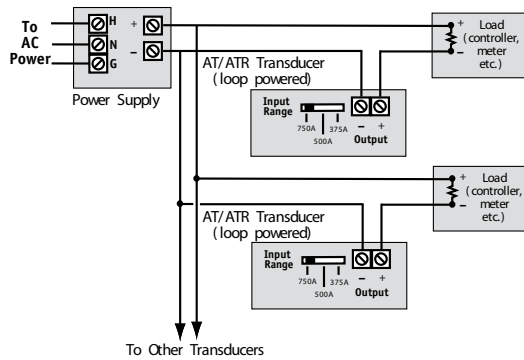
To AC Power

H
N
G

+
–

Power Supply

AT/ATR Transducer (loop powered)

Input Range

750A
500A
375A

– +
Output

+
–
Load (controller, meter etc.)

AT/ATR Transducer (loop powered)

Input Range

750A
500A
375A

– +
Output

+
–
Load (controller, meter etc.)

To Other Transducers